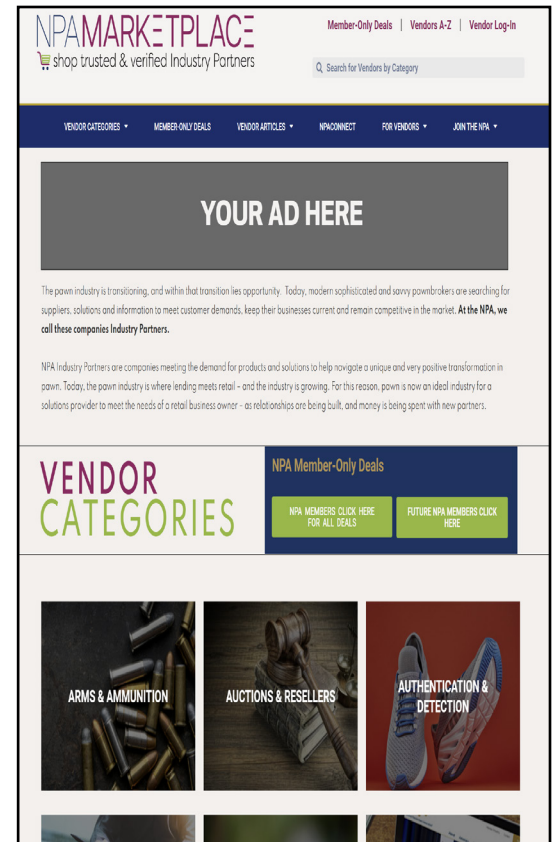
NPAMARKETPLACE
shop trusted & verified Industry Partners

Member-Only Deals | Vendors A-Z | Vendor Log-In

Search for Vendors by Category

VENDOR CATEGORIES ▾ MEMBER-ONLY DEALS VENDOR ARTICLES ▾ NPACONNECT FOR VENDORS ▾ JOIN THE NPA ▾

YOUR AD HERE

The pawn industry is transitioning, and within that transition lies opportunity. Today, modern sophisticated and savvy pawnbrokers are searching for suppliers, solutions and information to meet customer demands, keep their businesses current and remain competitive in the market. At the NPA, we call these companies Industry Partners.

NPA Industry Partners are companies meeting the demand for products and solutions to help navigate a unique and very positive transformation in pawn. Today, the pawn industry is where lending meets retail – and the industry is growing. For this reason, pawn is now an ideal industry for a solutions provider to meet the needs of a retail business owner – as relationships are being built, and money is being spent with new partners.

VENDOR CATEGORIES

NPA Member-Only Deals

NPA MEMBERS CLICK HERE FOR ALL DEALS

FUTURE NPA MEMBERS CLICK HERE

ARMS & AMMUNITION

AUCTIONS & RESELLERS

AUTHENTICATION & DETECTION